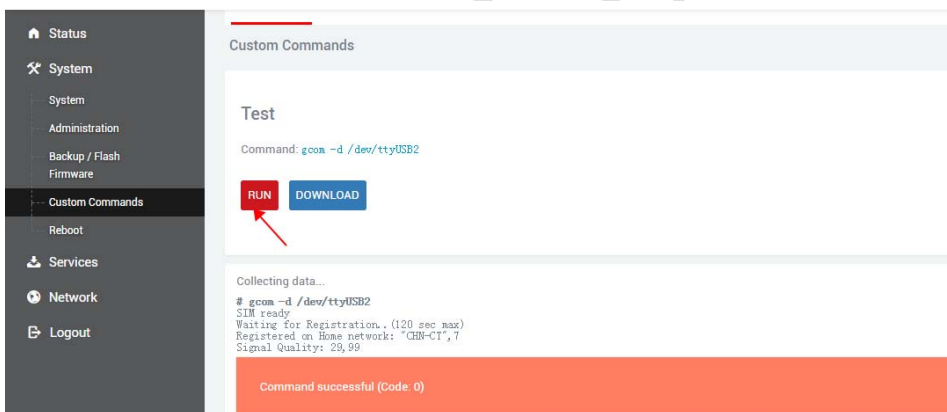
Status
System
System
Administration
Backup / Flash Firmware
Custom Commands
Reboot
Services
Network
Logout

Custom Commands

Test

Command: gcom -d /dev/ttyUSB2

RUN
DOWNLOAD

Collecting data...

# gcom -d /dev/ttyUSB2
SIM ready
Waiting for Registration..(120 sec max)
Registered on Home network: "CHN-CT",7
Signal Quality: 29,99

Command successful (Code: 0)